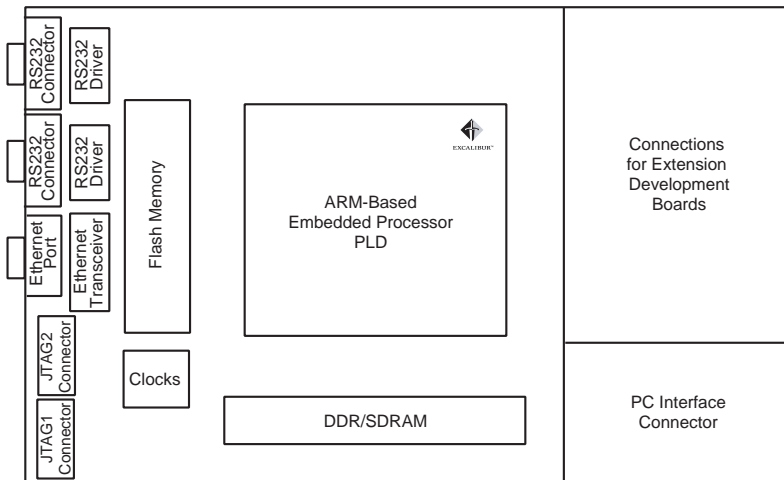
RS232 Connector

RS232 Driver

RS232 Connector

RS232 Driver

Ethernet Port

Ethernet Transceiver

JTAG2 Connector

JTAG1 Connector

Flash Memory

Clocks

EXCALIBUR

ARM-Based Embedded Processor PLD

DDR/SDRAM

Connections for Extension Development Boards

PC Interface Connector